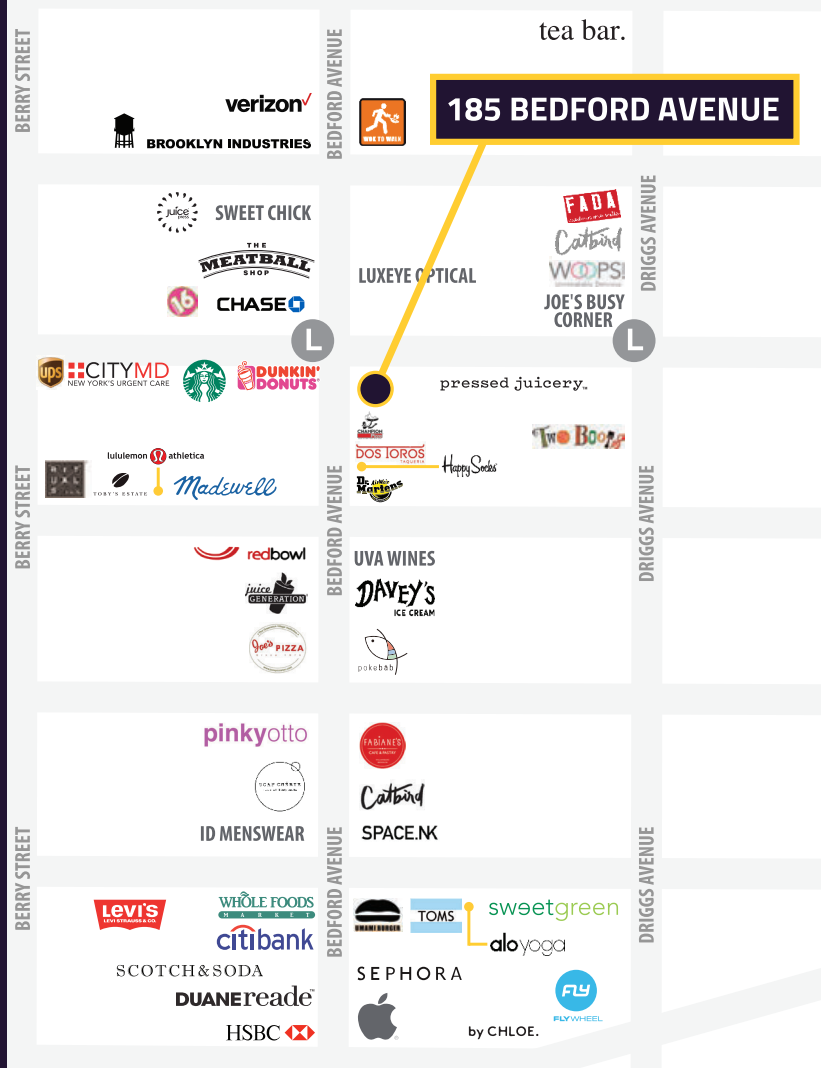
BERRY STREET

BEDFORD AVENUE

tea bar.

185 BEDFORD AVENUE

verizon

BROOKLYN INDUSTRIES

WIKE TO WALK

juice press

SWEET CHICK

THE MEATBALL SHOP

16

CHASE

LUXEYE OPTICAL

FADA

Catbird

WOOPS!

JOE'S BUSY CORNER

DRIGGS AVENUE

L

L

ups

CITYMD NEW YORK'S URGENT CARE

DUNKIN' DONUTS

pressed juicery

CHAMPION

DOS TOROS TAQUERIA

Happy Socks

Dr. Martens

Two Boots

lululemon athletica

TOBY'S ESTATE

Madewell

BERRY STREET

BEDFORD AVENUE

DRIGGS AVENUE

redbowl

juice GENERATION

Joe's PIZZA

UVA WINES

DAVEY'S ICE CREAM

pokebab

pinkyotto

SOAP CHERIE

ID MENSWEAR

FABIANE'S

Catbird

SPACE.NK

BERRY STREET

BEDFORD AVENUE

DRIGGS AVENUE

LEVI'S LEVI STRAUSS & CO.

WHOLE FOODS MARKET

citibank

SCOTCH&SODA

DUANEreade

HSBC

UMAMI BURGER

TOMS

sweetgreen

aloyoga

SEPHORA

FLY FLYWHEEL

by CHLOE.